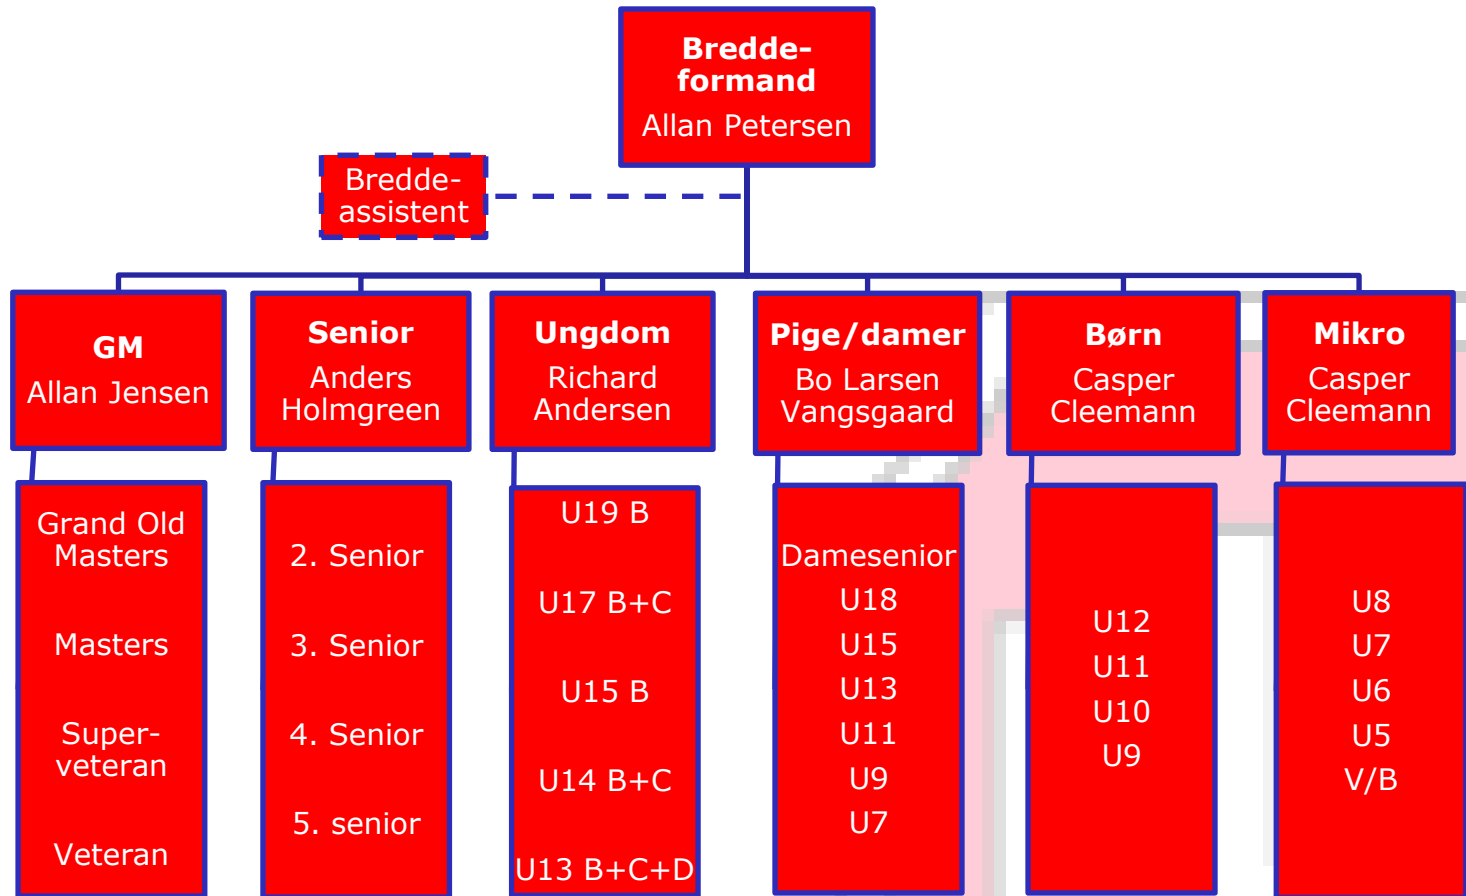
Bredde-formand
Allan Petersen

Bredde-assistent

GM
Allan Jensen

Senior
Anders Holmgreen

Ungdom
Richard Andersen

Pige/damer
Bo Larsen Vangsgaard

Børn
Casper Cleemann

Mikro
Casper Cleemann

Grand Old Masters

Masters

Super-veteran

Veteran

2. Senior

3. Senior

4. Senior

5. senior

U19 B

U17 B+C

U15 B

U14 B+C

U13 B+C+D

Damesenior
U18
U15
U13
U11
U9
U7

U12
U11
U10
U9

U8
U7
U6
U5
V/B